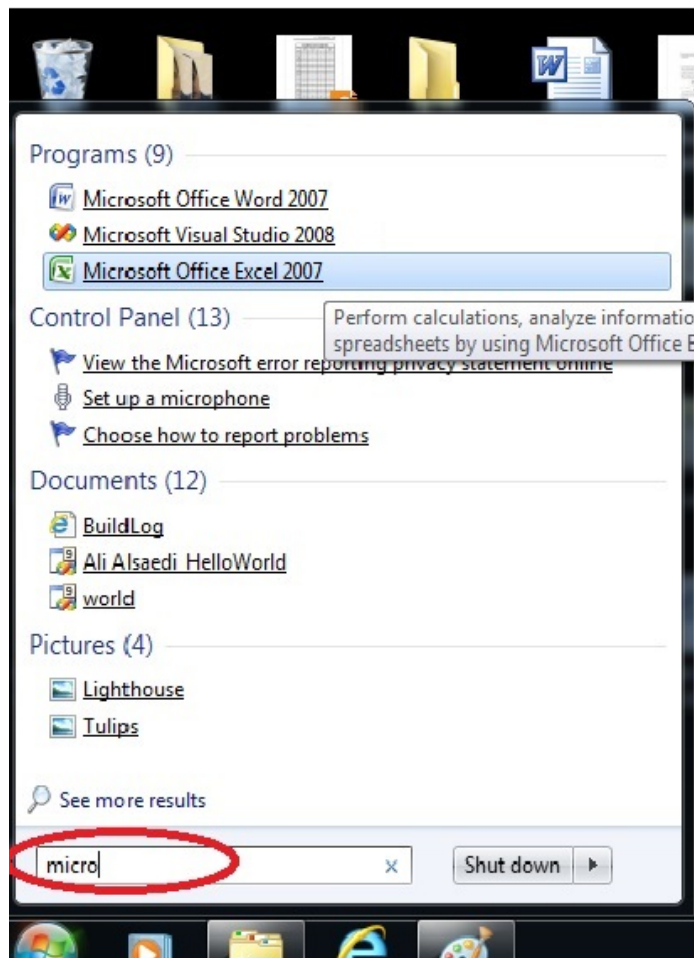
Programs (9)

Microsoft Office Word 2007

Microsoft Visual Studio 2008

Microsoft Office Excel 2007

Control Panel (13)

Perform calculations, analyze informatio spreadsheets by using Microsoft Office E

View the Microsoft error reporting privacy statement online

Set up a microphone

Choose how to report problems

Documents (12)

BuildLog

Ali Alsaedi HelloWorld

world

Pictures (4)

Lighthouse

Tulips

See more results

micro

Shut down